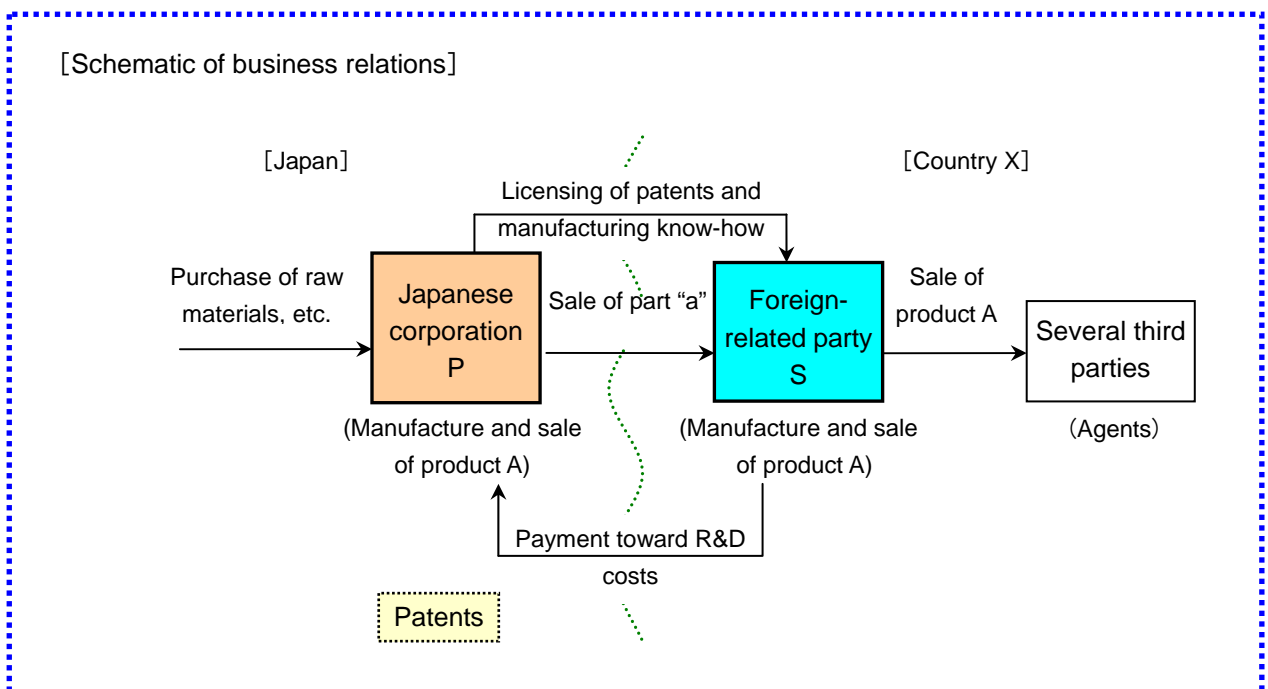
［Schematic of business relations］

［Japan］

［Country X］

Licensing of patents and manufacturing know-how

Purchase of raw materials, etc.

Japanese corporation P

Sale of part “a”

Foreign-related party S

Sale of product A

Several third parties

(Manufacture and sale of product A)

(Manufacture and sale of product A)

（Agents）

Payment toward R&D costs

Patents